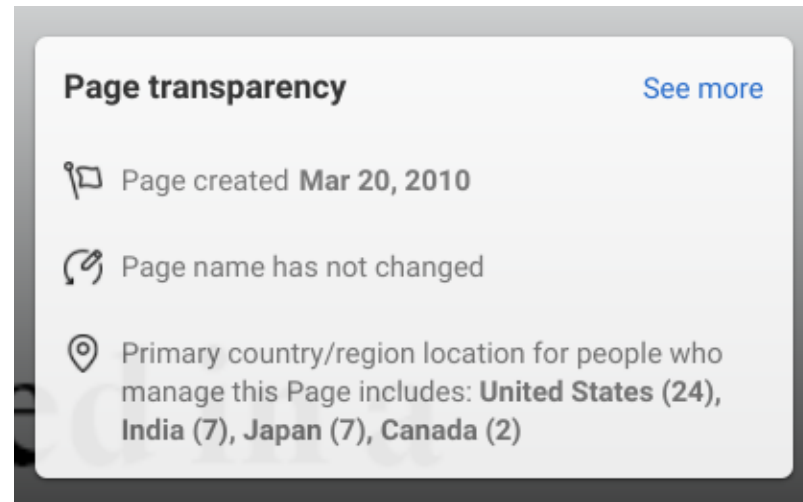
Page transparency

See more

Page created Mar 20, 2010

Page name has not changed

Primary country/region location for people who manage this Page includes: United States (24), India (7), Japan (7), Canada (2)